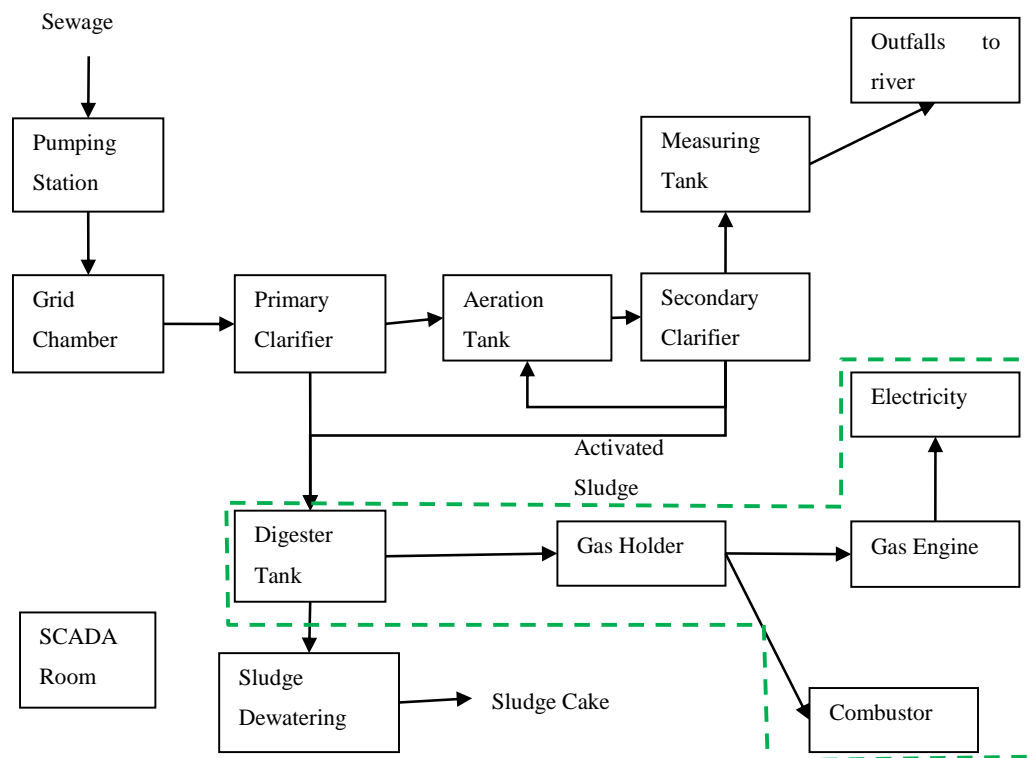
Sewage

Pumping Station

Grid Chamber

Primary Clarifier

Aeration Tank

Secondary Clarifier

Measuring Tank

Outfalls to river

Electricity

Activated Sludge

Digester Tank

Gas Holder

Gas Engine

SCADA Room

Sludge Dewatering

Sludge Cake

Combustor